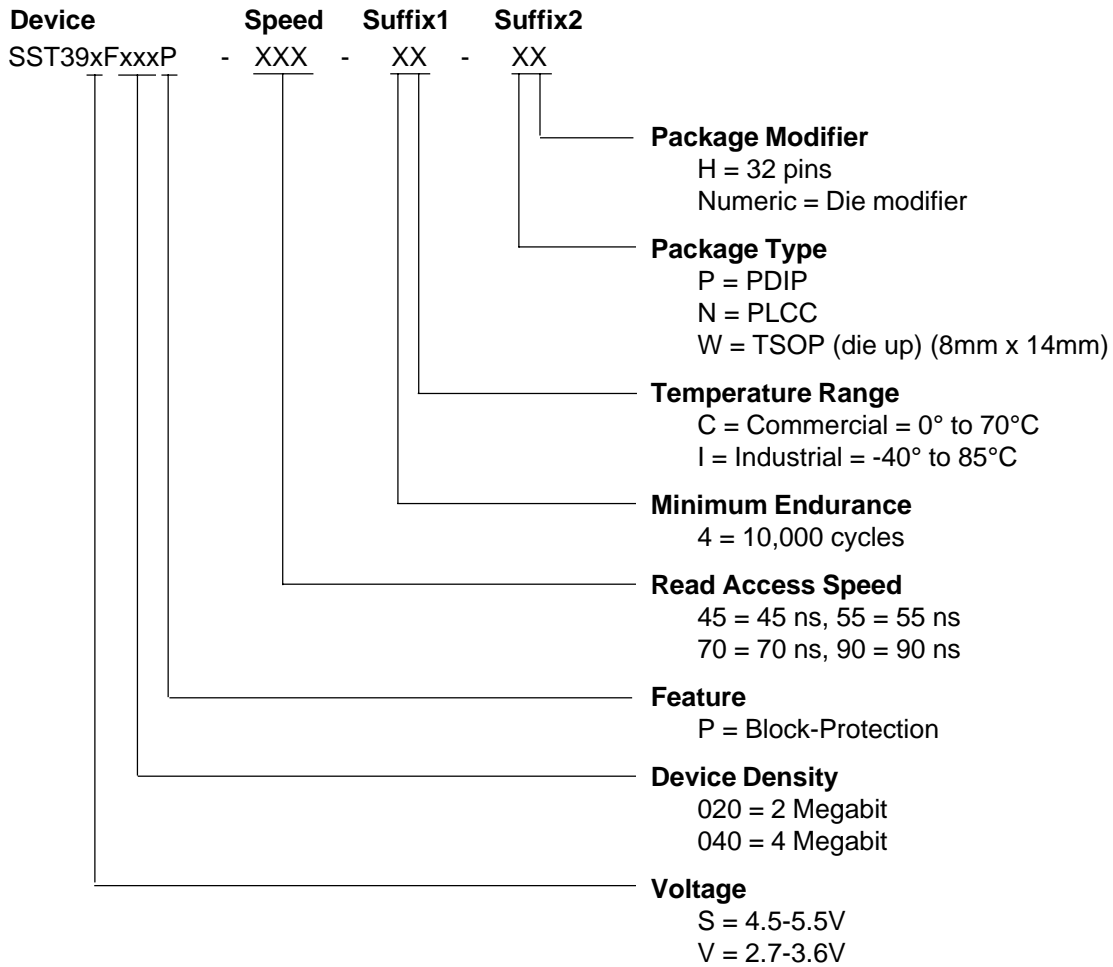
Device Speed Suffix1 Suffix2
SST39xFxxxP - XXX - XX - XX

Package Modifier
H = 32 pins
Numeric = Die modifier

Package Type
P = PDIP
N = PLCC
W = TSOP (die up) (8mm x 14mm)

Temperature Range
C = Commercial = 0° to 70°C
I = Industrial = -40° to 85°C

Minimum Endurance
4 = 10,000 cycles

Read Access Speed
45 = 45 ns, 55 = 55 ns
70 = 70 ns, 90 = 90 ns

Feature
P = Block-Protection

Device Density
020 = 2 Megabit
040 = 4 Megabit

Voltage
S = 4.5-5.5V
V = 2.7-3.6V